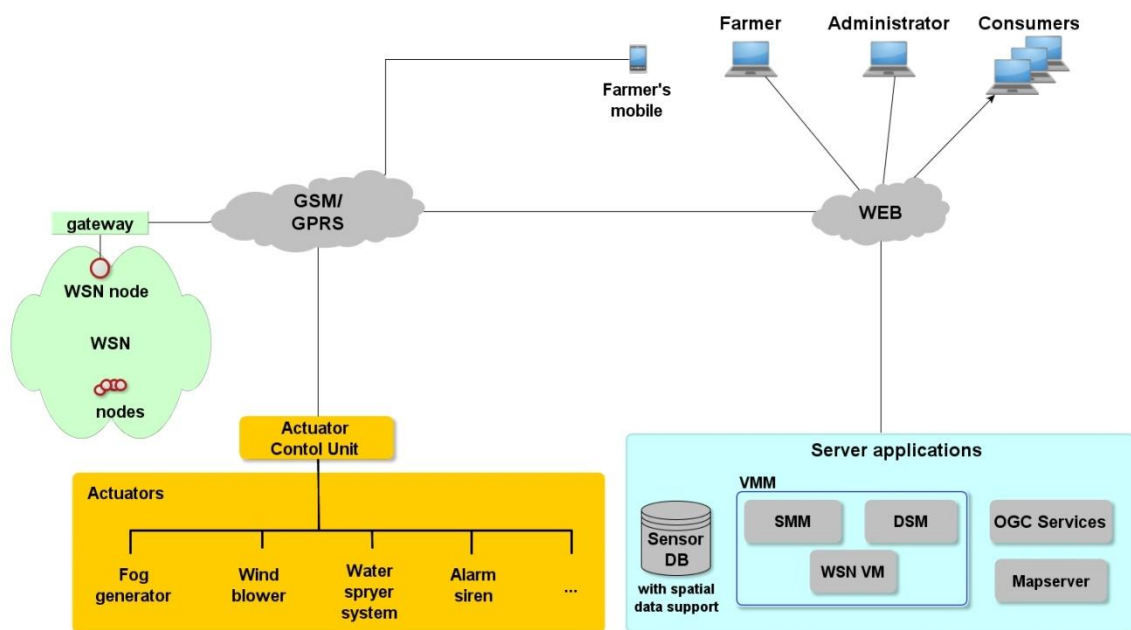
Farmer

Administrator

Consumers

Farmer's mobile

GSM/ GPRS

WEB

gateway

WSN node

WSN

nodes

Actuator Contol Unit

Actuators

Fog generator

Wind blower

Water spryer system

Alarm siren

...

Server applications

VMM

SMM

DSM

WSN VM

OGC Services

Mapserver

Sensor DB

with spatial data support